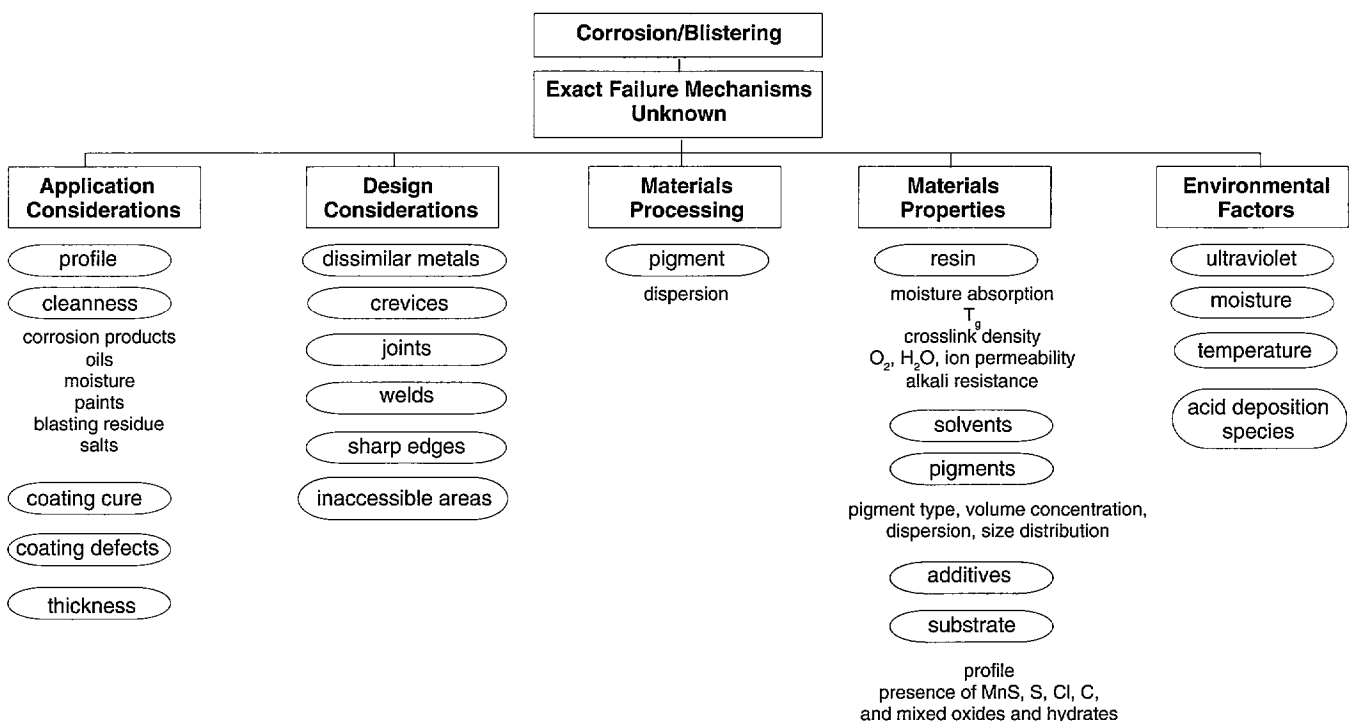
Corrosion/Blistering

Exact Failure Mechanisms Unknown

Application Considerations

profile

cleanness

corrosion products
oils
moisture
paints
blasting residue
salts

coating cure

coating defects

thickness

Design Considerations

dissimilar metals

crevices

joints

welds

sharp edges

inaccessible areas

Materials Processing

pigment

dispersion

Materials Properties

resin

moisture absorption
$T_g$
crosslink density
$O_2$, $H_2O$, ion permeability
alkali resistance

solvents

pigments

pigment type, volume concentration, dispersion, size distribution

additives

substrate

profile
presence of MnS, S, Cl, C, and mixed oxides and hydrates

Environmental Factors

ultraviolet

moisture

temperature

acid deposition species